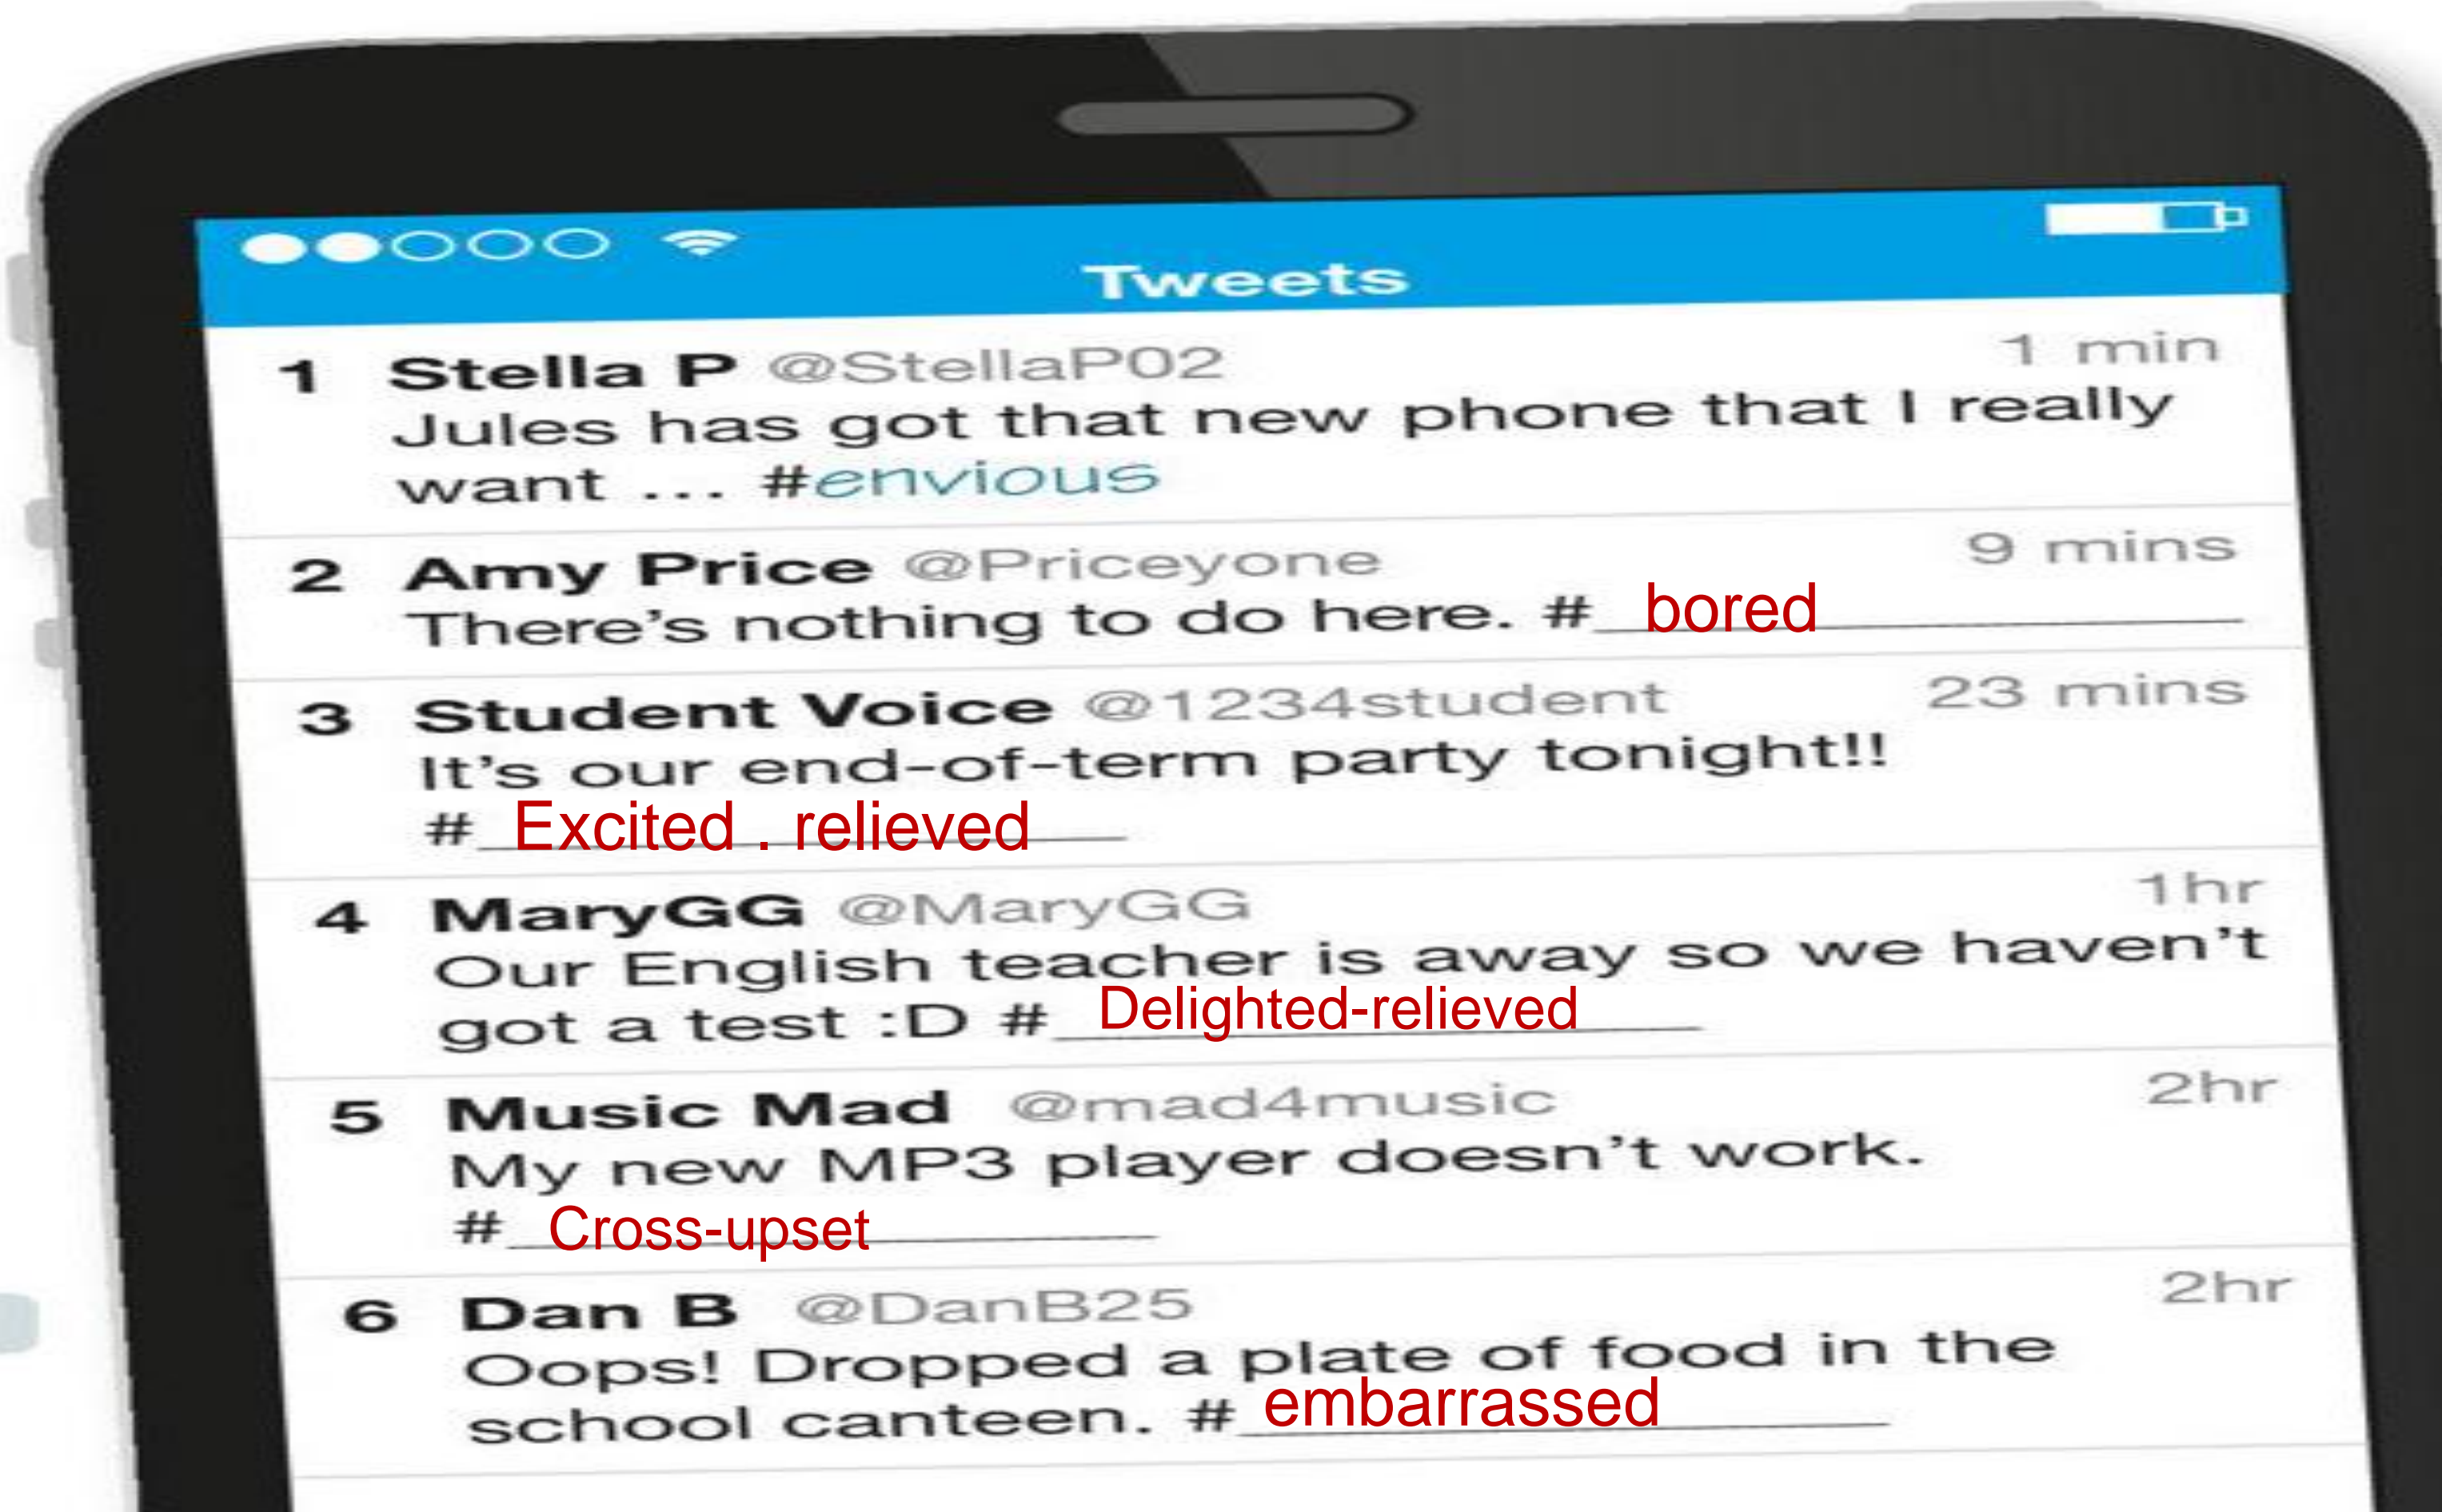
Tweets

1 Stella P @StellaP02 1 min
Jules has got that new phone that I really want … #envious

2 Amy Price @Priceyone 9 mins
There's nothing to do here. #bored

3 Student Voice @1234student 23 mins
It's our end-of-term party tonight!! #Excited . relieved

4 MaryGG @MaryGG 1hr
Our English teacher is away so we haven't got a test :D #Delighted-relieved

5 Music Mad @mad4music 2hr
My new MP3 player doesn't work. #Cross-upset

6 Dan B @DanB25 2hr
Oops! Dropped a plate of food in the school canteen. #embarrassed